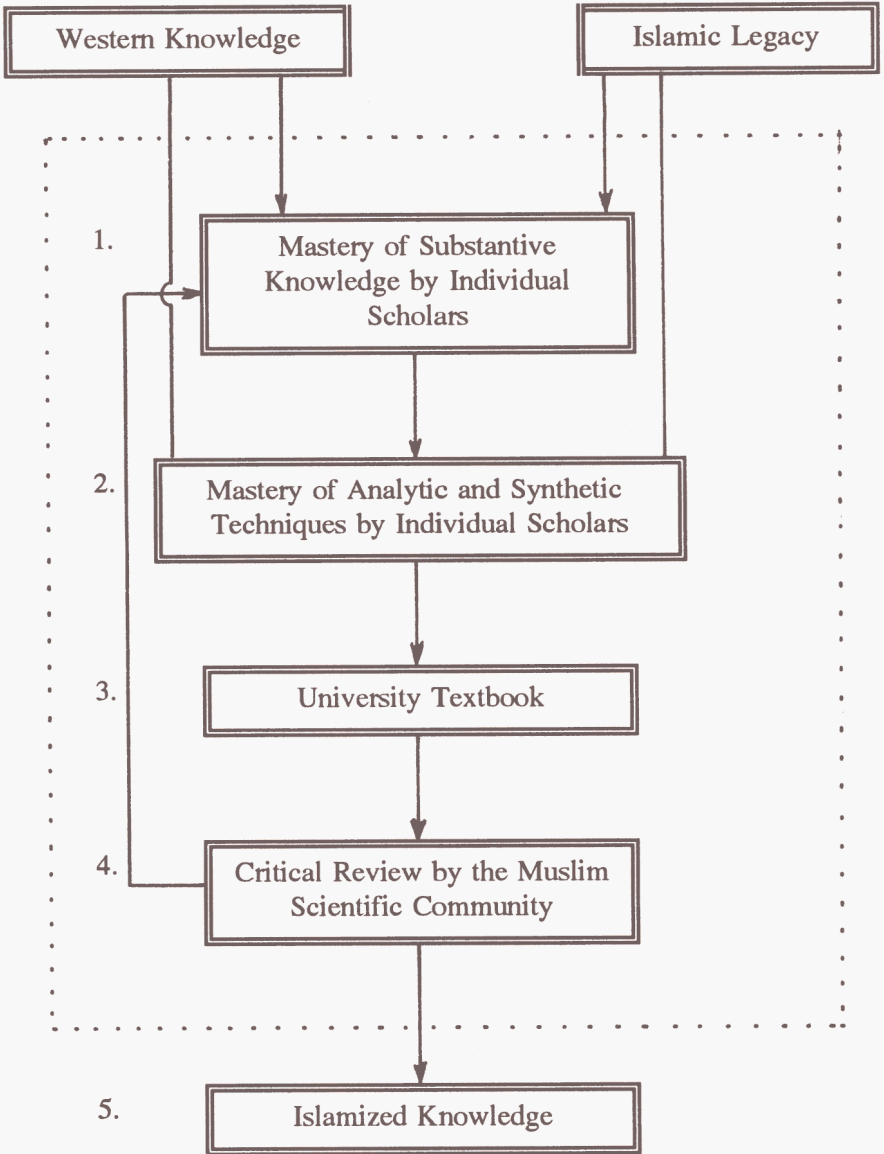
Western Knowledge

Islamic Legacy

1. Mastery of Substantive Knowledge by Individual Scholars

2. Mastery of Analytic and Synthetic Techniques by Individual Scholars

3. University Textbook

4. Critical Review by the Muslim Scientific Community

5. Islamized Knowledge